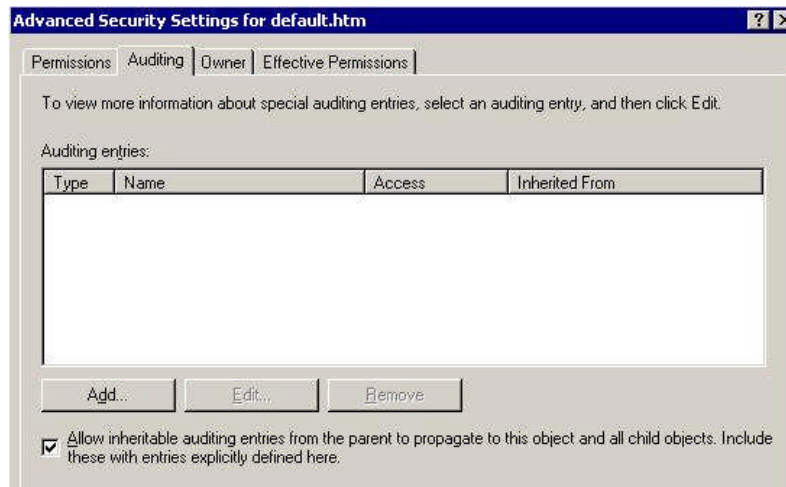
Advanced Security Settings for default.htm

? X

Permissions | Auditing | Owner | Effective Permissions

To view more information about special auditing entries, select an auditing entry, and then click Edit.

Auditing entries:

| Type | Name | Access | Inherited From |
|---|---|---|---|

Add... | Edit... | Remove

Allow inheritable auditing entries from the parent to propagate to this object and all child objects. Include these with entries explicitly defined here.